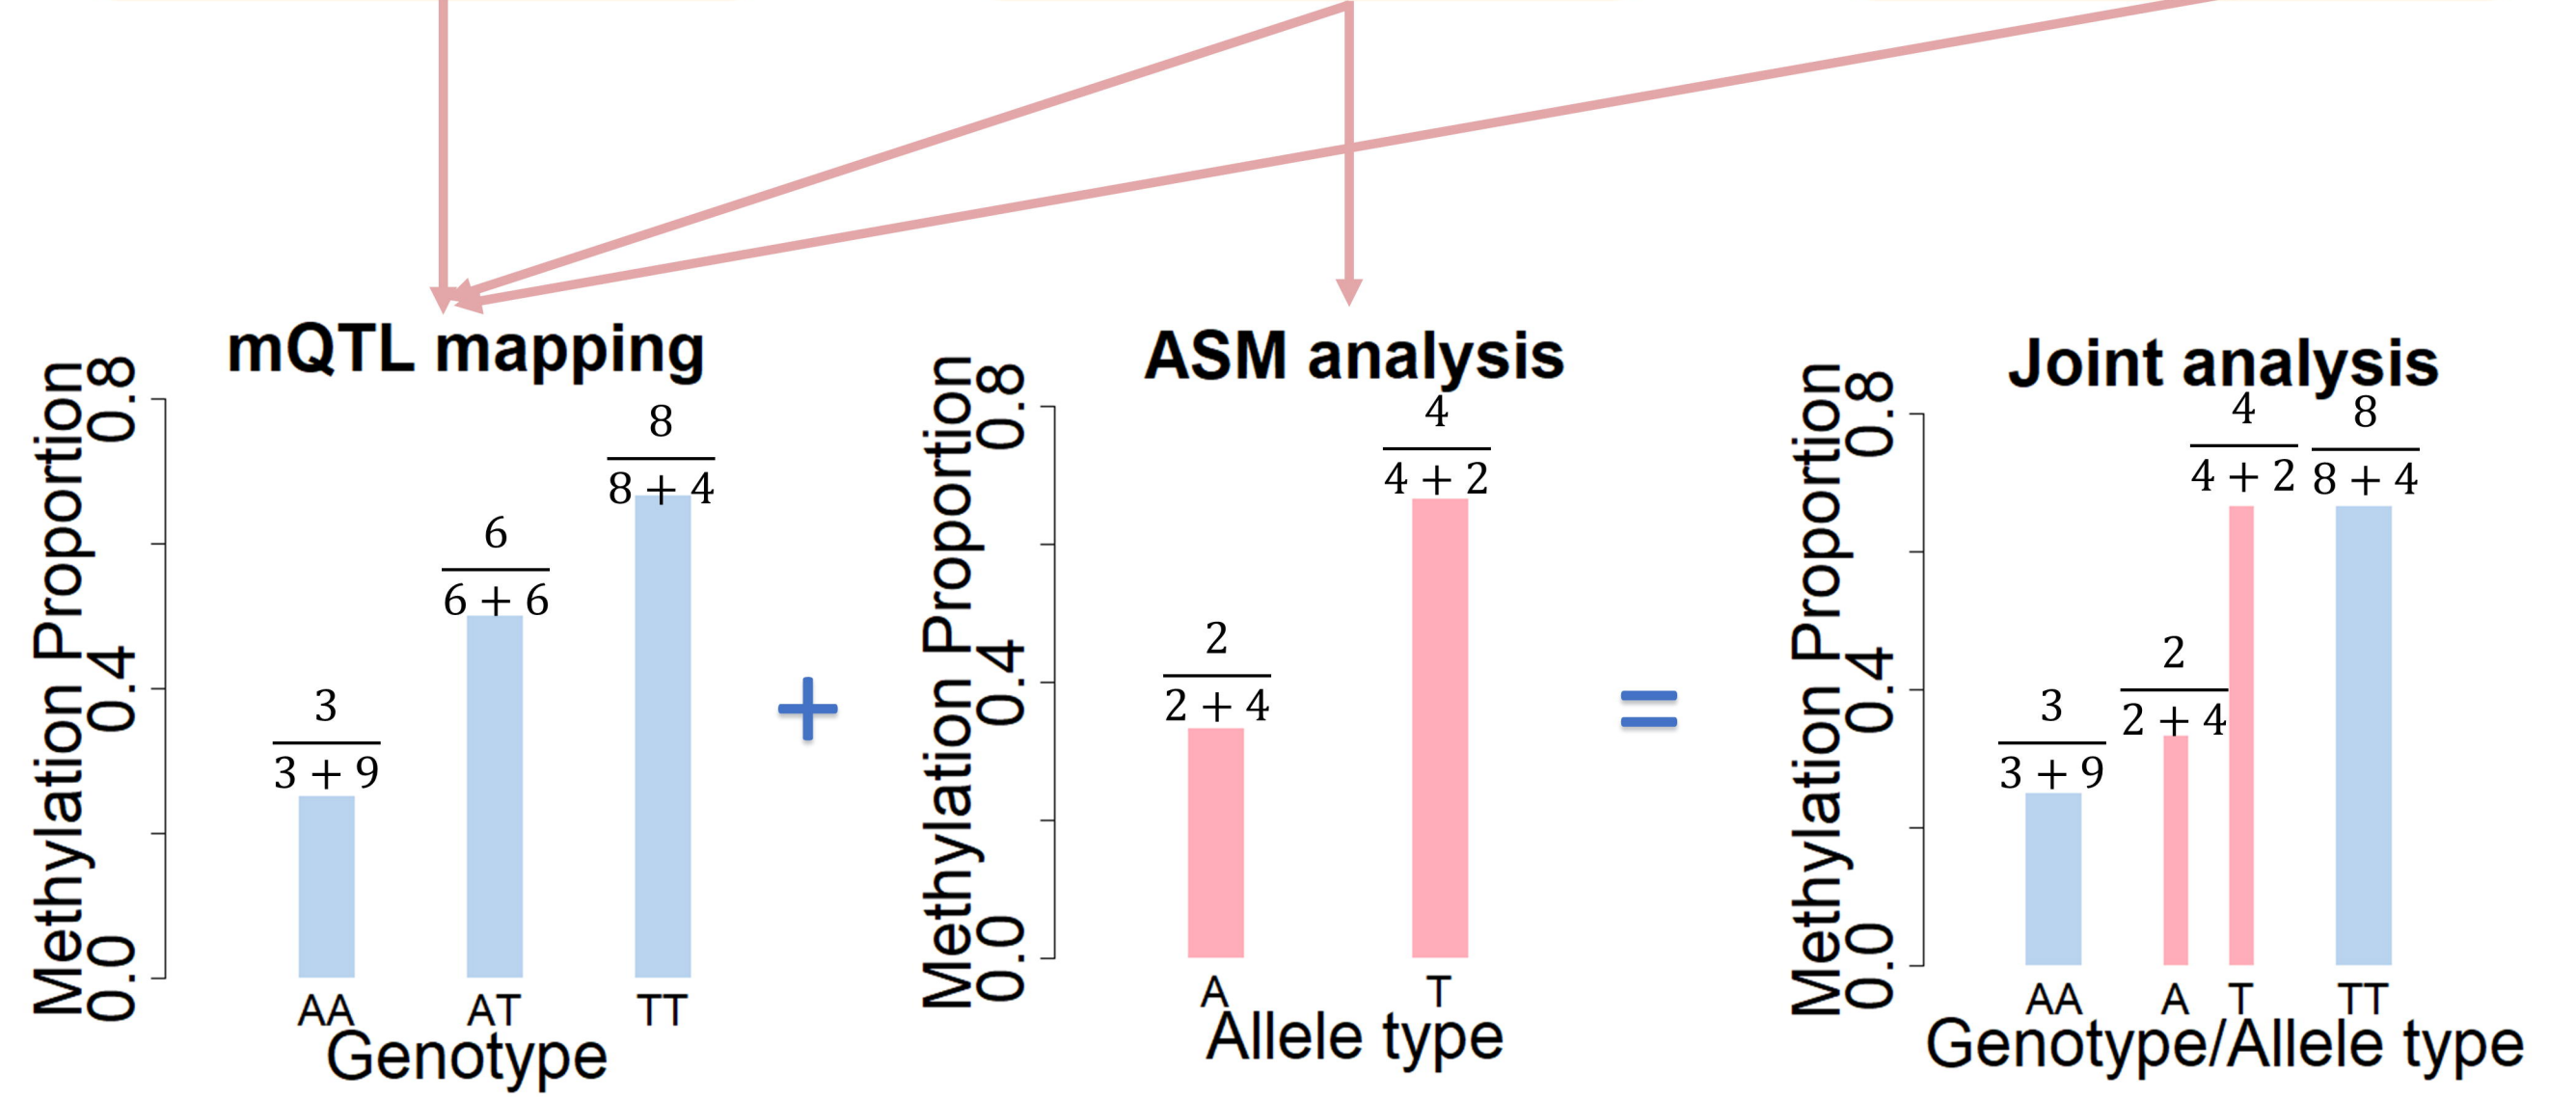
mQTL mapping

Methylation Proportion

0.0 0.4 0.8

$\frac{3}{3+9}$ $\frac{6}{6+6}$ $\frac{8}{8+4}$

AA AT TT

Genotype

+

ASM analysis

Methylation Proportion

0.0 0.4 0.8

$\frac{2}{2+4}$ $\frac{4}{4+2}$

A T

Allele type

=

Joint analysis

Methylation Proportion

0.0 0.4 0.8

$\frac{3}{3+9}$ $\frac{2}{2+4}$ $\frac{4}{4+2}$ $\frac{8}{8+4}$

AA A T TT

Genotype/Allele type